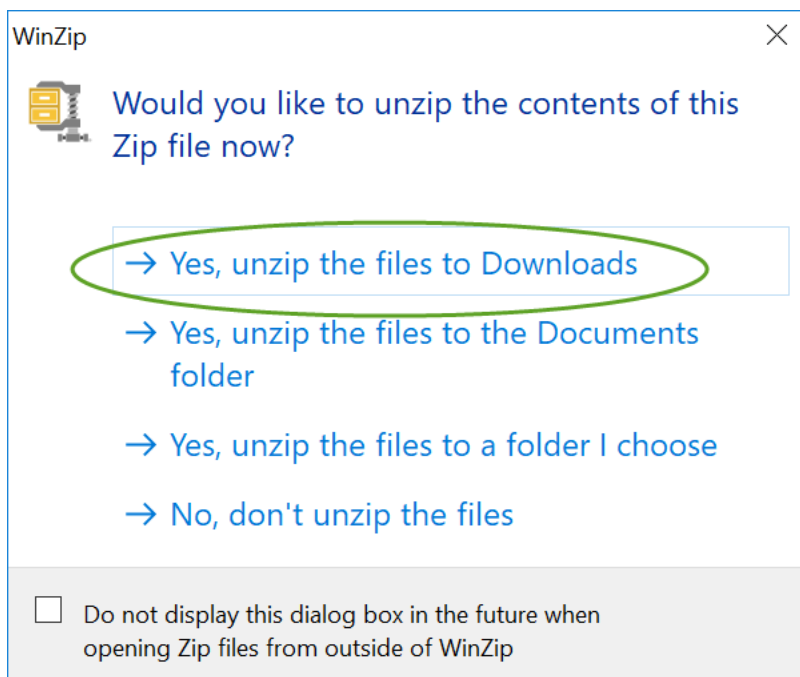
WinZip

Would you like to unzip the contents of this Zip file now?

→ Yes, unzip the files to Downloads

→ Yes, unzip the files to the Documents folder

→ Yes, unzip the files to a folder I choose

→ No, don't unzip the files

Do not display this dialog box in the future when opening Zip files from outside of WinZip